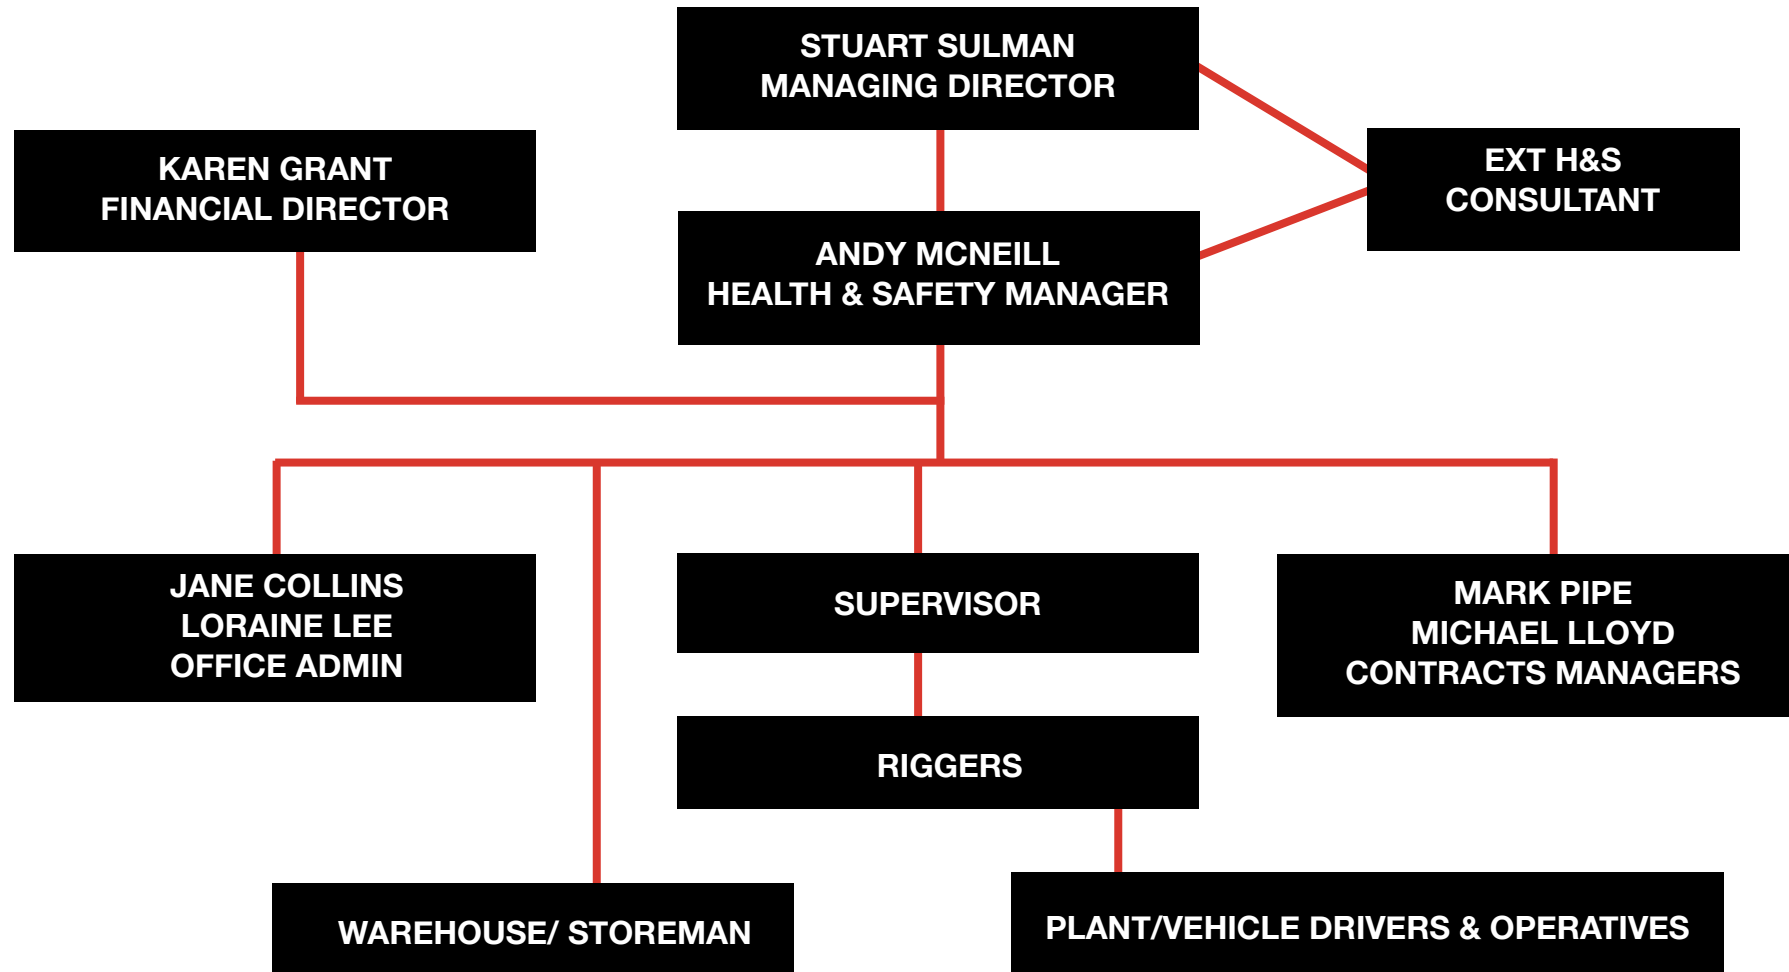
STUART SULMAN
MANAGING DIRECTOR

KAREN GRANT
FINANCIAL DIRECTOR

ANDY MCNEILL
HEALTH & SAFETY MANAGER

EXT H&S
CONSULTANT

JANE COLLINS
LORAINE LEE
OFFICE ADMIN

SUPERVISOR

MARK PIPE
MICHAEL LLOYD
CONTRACTS MANAGERS

RIGGERS

WAREHOUSE/ STOREMAN

PLANT/VEHICLE DRIVERS & OPERATIVES